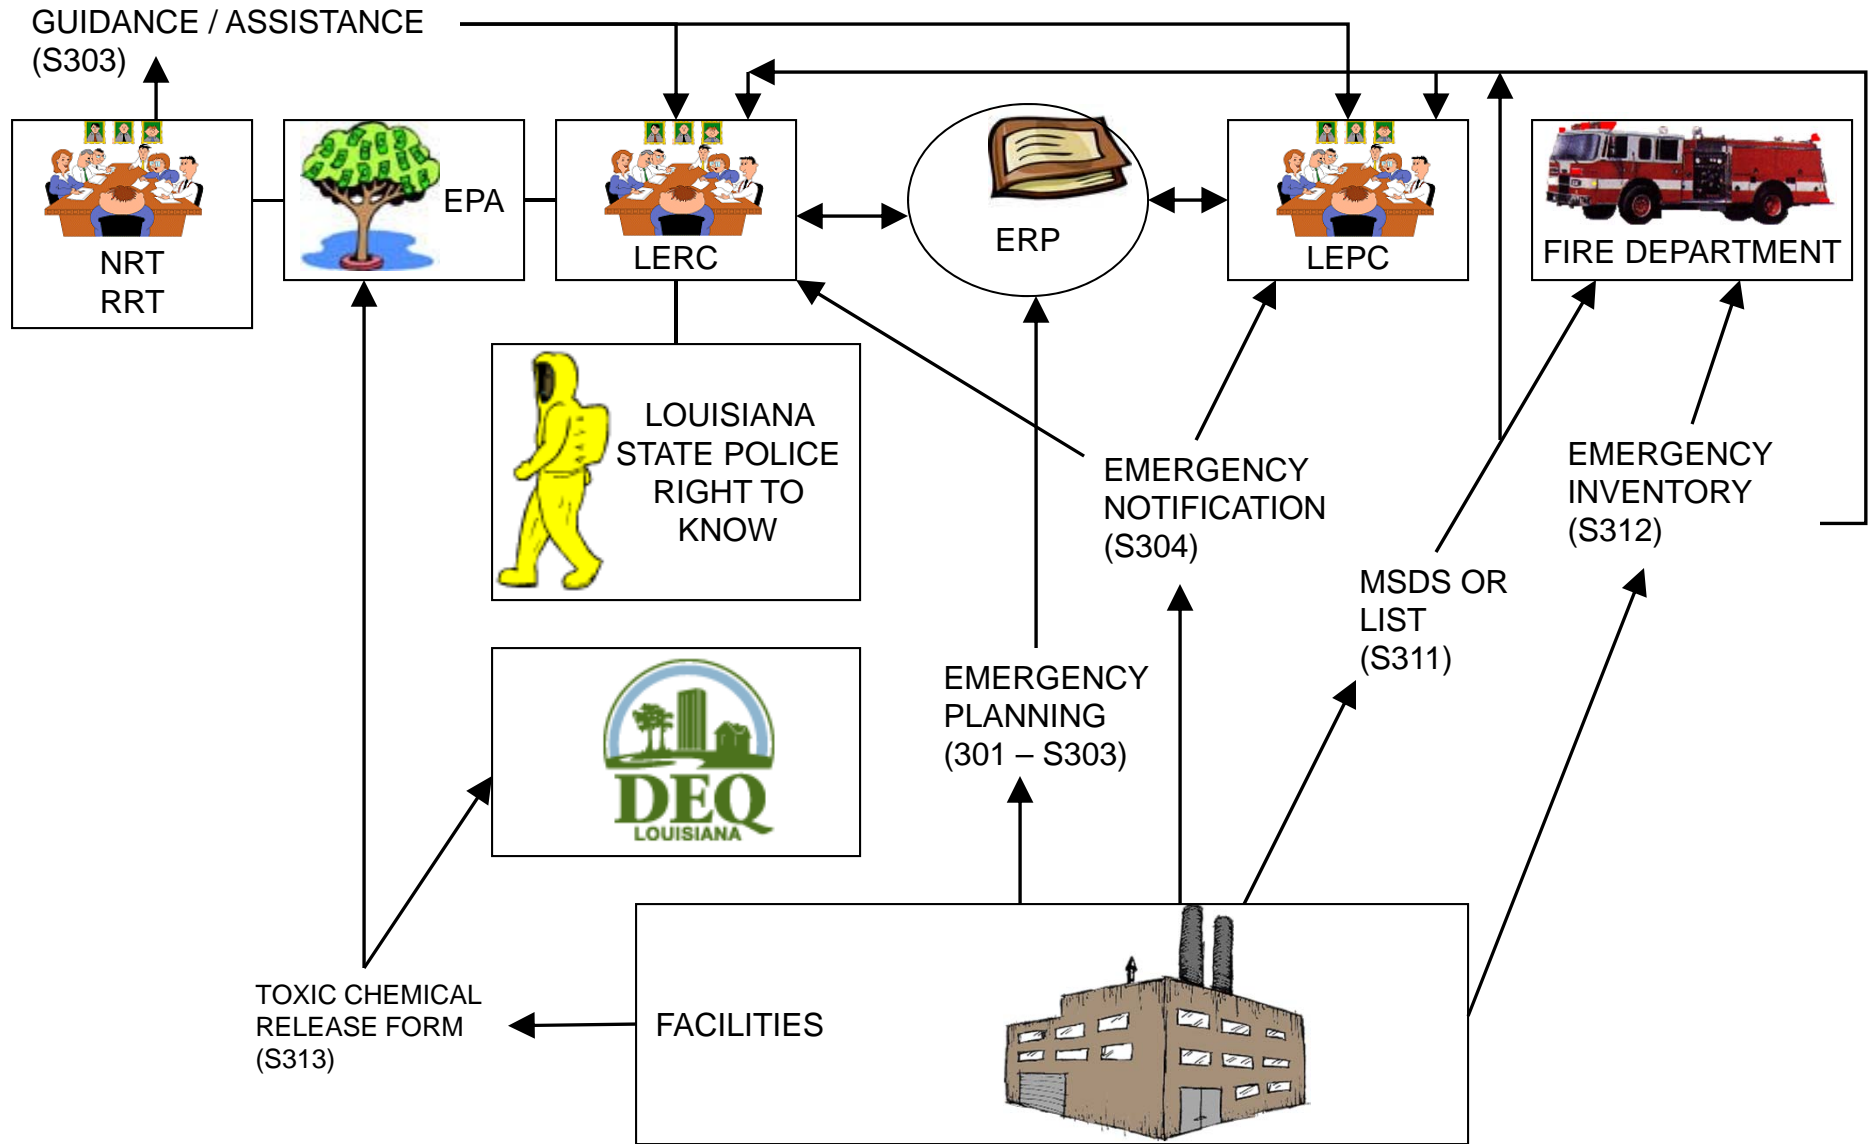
GUIDANCE / ASSISTANCE (S303)

NRT
RRT

EPA

LERC

ERP

LEPC

FIRE DEPARTMENT

LOUISIANA STATE POLICE RIGHT TO KNOW

DEQ
LOUISIANA

EMERGENCY NOTIFICATION (S304)

EMERGENCY INVENTORY (S312)

MSDS OR LIST (S311)

EMERGENCY PLANNING (301 – S303)

TOXIC CHEMICAL RELEASE FORM (S313)

FACILITIES